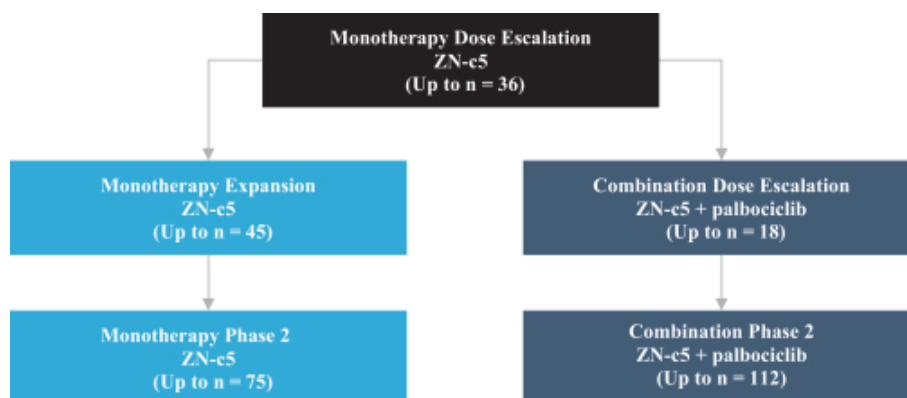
Monotherapy Dose Escalation
ZN-c5
(Up to n = 36)

Monotherapy Expansion
ZN-c5
(Up to n = 45)

Combination Dose Escalation
ZN-c5 + palbociclib
(Up to n = 18)

Monotherapy Phase 2
ZN-c5
(Up to n = 75)

Combination Phase 2
ZN-c5 + palbociclib
(Up to n = 112)